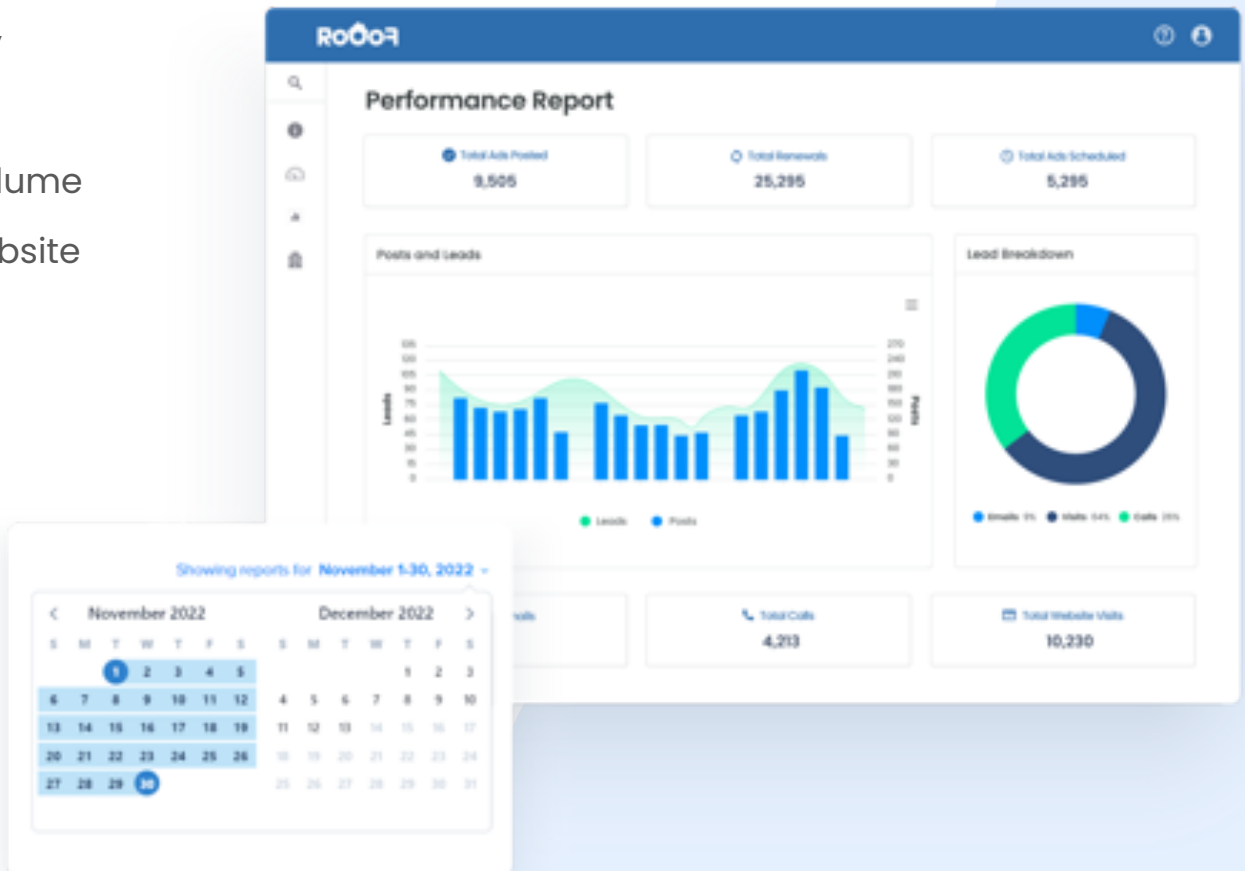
lume

bsite

ROOOF

Performance Report

Total Ads Posted
9,505

Total Renewals
25,295

Total Ads Scheduled
5,295

Posts and Leads

Leads

Posts

Leads Posts

Lead Breakdown

Emails 9% Visits 64% Calls 28%

Showing reports for November 1-30, 2022

November 2022

| S | M | T | W | T | F | S |
|---|---|---|---|---|---|---|
| | | 1 | 2 | 3 | 4 | 5 |
| 6 | 7 | 8 | 9 | 10 | 11 | 12 |
| 13 | 14 | 15 | 16 | 17 | 18 | 19 |
| 20 | 21 | 22 | 23 | 24 | 25 | 26 |
| 27 | 28 | 29 | 30 | | | |

December 2022

| S | M | T | W | T | F | S |
|---|---|---|---|---|---|---|
| | | | | 1 | 2 | 3 |
| 4 | 5 | 6 | 7 | 8 | 9 | 10 |
| 11 | 12 | 13 | 14 | 15 | 16 | 17 |
| 18 | 19 | 20 | 21 | 22 | 23 | 24 |
| 25 | 26 | 27 | 28 | 29 | 30 | 31 |

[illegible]nails

Total Calls
4,213

Total Website Visits
10,230